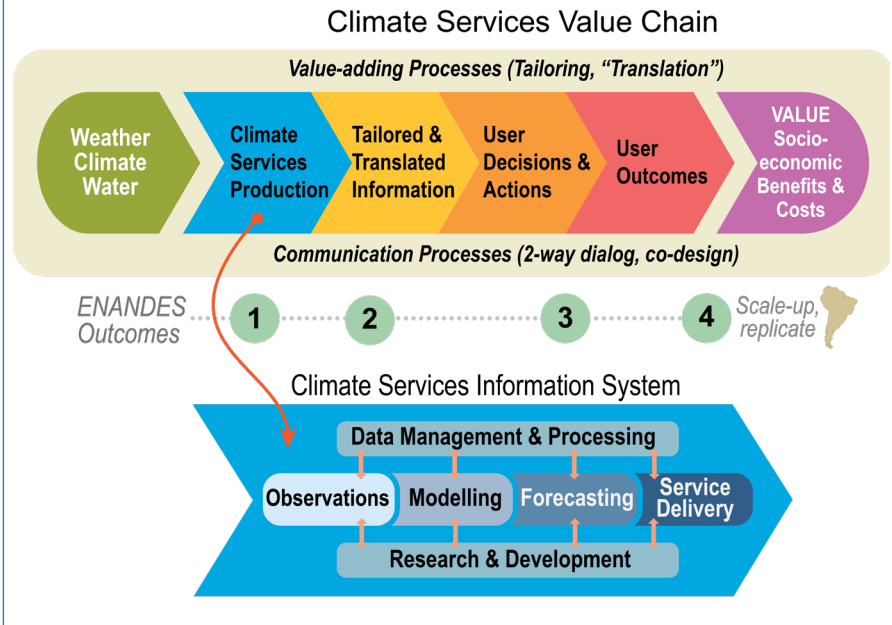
Climate Services Value Chain

Value-adding Processes (Tailoring, "Translation")

Weather Climate Water

Climate Services Production

Tailored & Translated Information

User Decisions & Actions

User Outcomes

VALUE Socio-economic Benefits & Costs

Communication Processes (2-way dialog, co-design)

ENANDES Outcomes

1

2

3

4

Scale-up, replicate

Climate Services Information System

Data Management & Processing

Observations

Modelling

Forecasting

Service Delivery

Research & Development